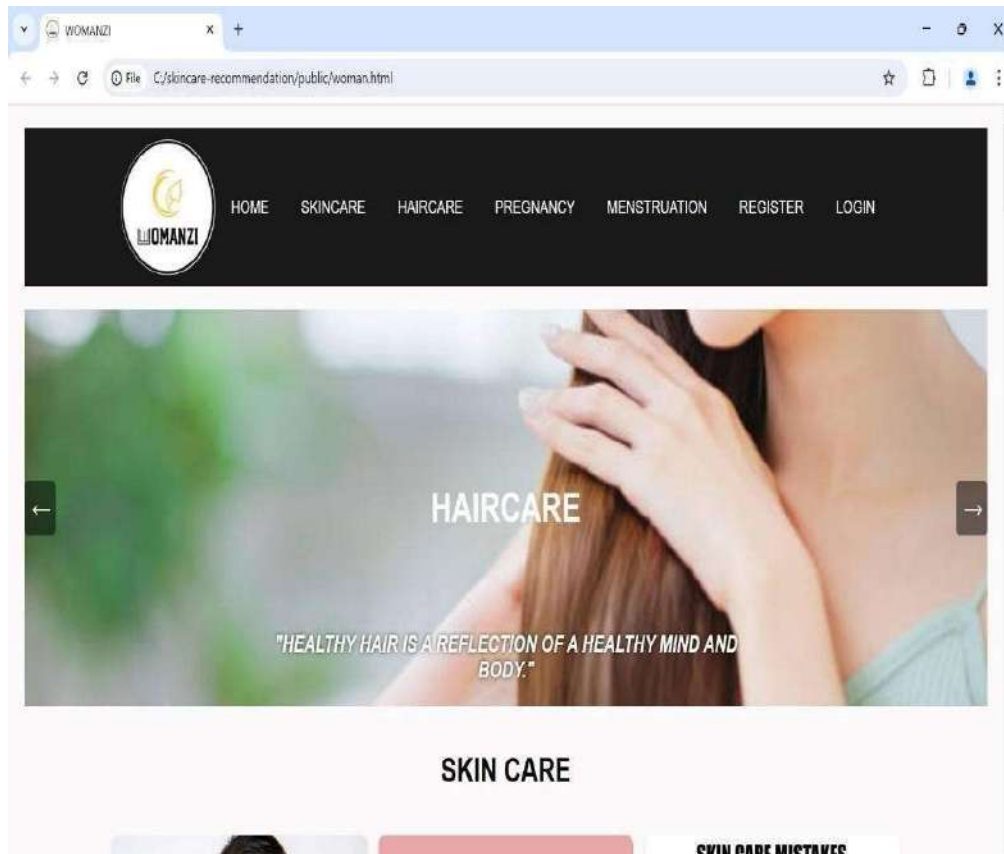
WOMANZI

File C:/skincare-recommendation/public/woman.html

WOMANZI

HOME SKINCARE HAIRCARE PREGNANCY MENSTRUATION REGISTER LOGIN

←

HAIRCARE

→

"HEALTHY HAIR IS A REFLECTION OF A HEALTHY MIND AND BODY."

SKIN CARE

SKIN CARE MISTAKES